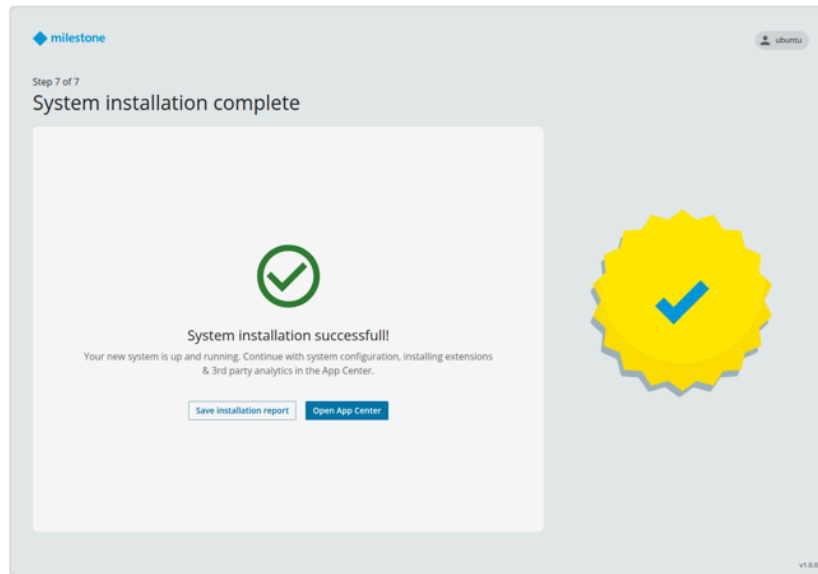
milestone

ubuntu

Step 7 of 7

System installation complete

System installation successful!

Your new system is up and running. Continue with system configuration, installing extensions & 3rd party analytics in the App Center.

Save installation report

Open App Center

v1.0.0